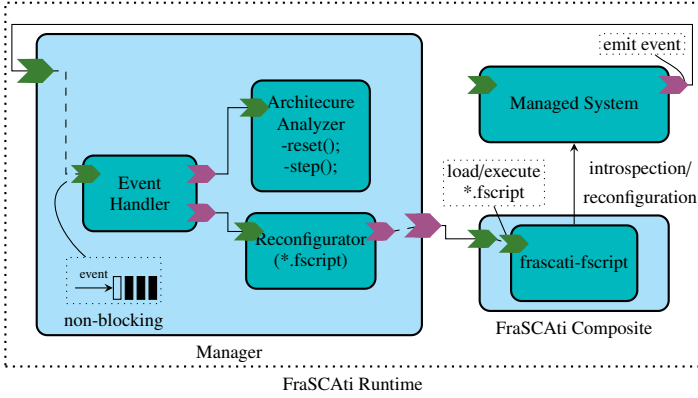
emit event

Architecure Analyzer
-reset();
-step();

Managed System

Event Handler

load/execute
*.fscript

introspection/
reconfiguration

Reconfigurator
(*.fscript)

frascati-fscript

event

non-blocking

FraSCAti Composite

Manager

FraSCAti Runtime